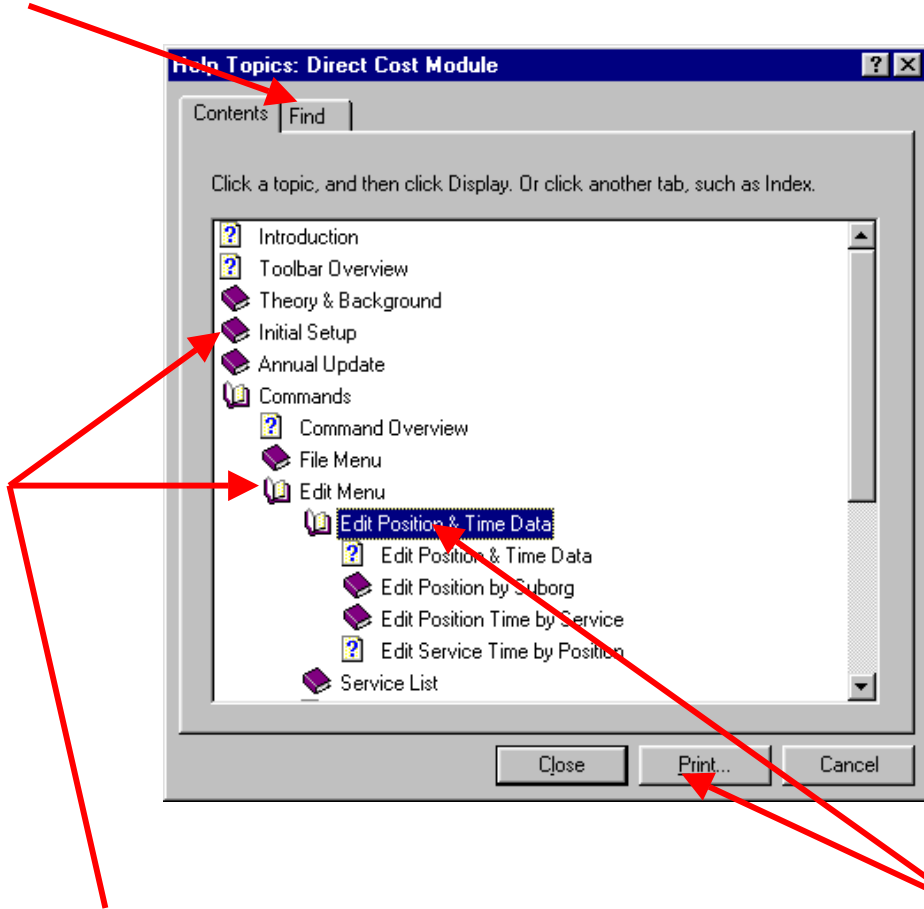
Help Topics: Direct Cost Module

? X

Contents | Find

Click a topic, and then click Display. Or click another tab, such as Index.

Introduction
Toolbar Overview
Theory & Background
Initial Setup
Annual Update
Commands
Command Overview
File Menu
Edit Menu
Edit Position & Time Data
Edit Position & Time Data
Edit Position by Suborg
Edit Position Time by Service
Edit Service Time by Position
Service List

Close | Print... | Cancel